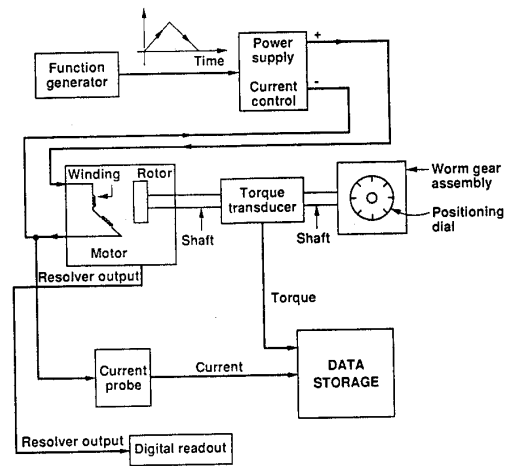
Time

Function generator

Power supply

Current control

+

-

Winding

Rotor

Motor

Torque transducer

Worm gear assembly

Positioning dial

Shaft

Shaft

Resolver output

Torque

Current probe

Current

DATA STORAGE

Resolver output

Digital readout